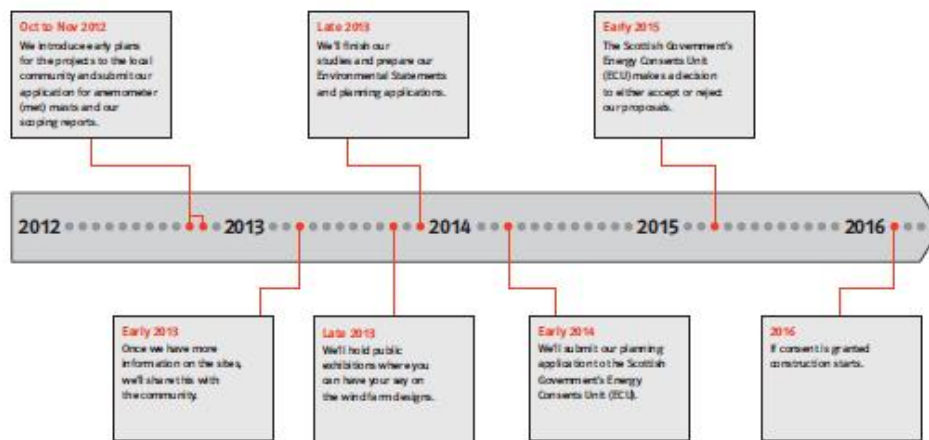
Oct to Nov 2012
We introduce early plans for the projects to the local community and submit our application for anemometer (met) masts and our scoping reports.

Late 2013
We'll finish our studies and prepare our Environmental Statements and planning applications.

Early 2015
The Scottish Government's Energy Consents Unit (ECU) makes a decision to either accept or reject our proposals.

2012 2013 2014 2015 2016

Early 2013
Once we have more information on the sites, we'll share this with the community.

Late 2013
We'll hold public exhibitions where you can have your say on the wind farm designs.

Early 2014
We'll submit our planning applications to the Scottish Government's Energy Consents Unit (ECU).

2016
If consent is granted construction starts.